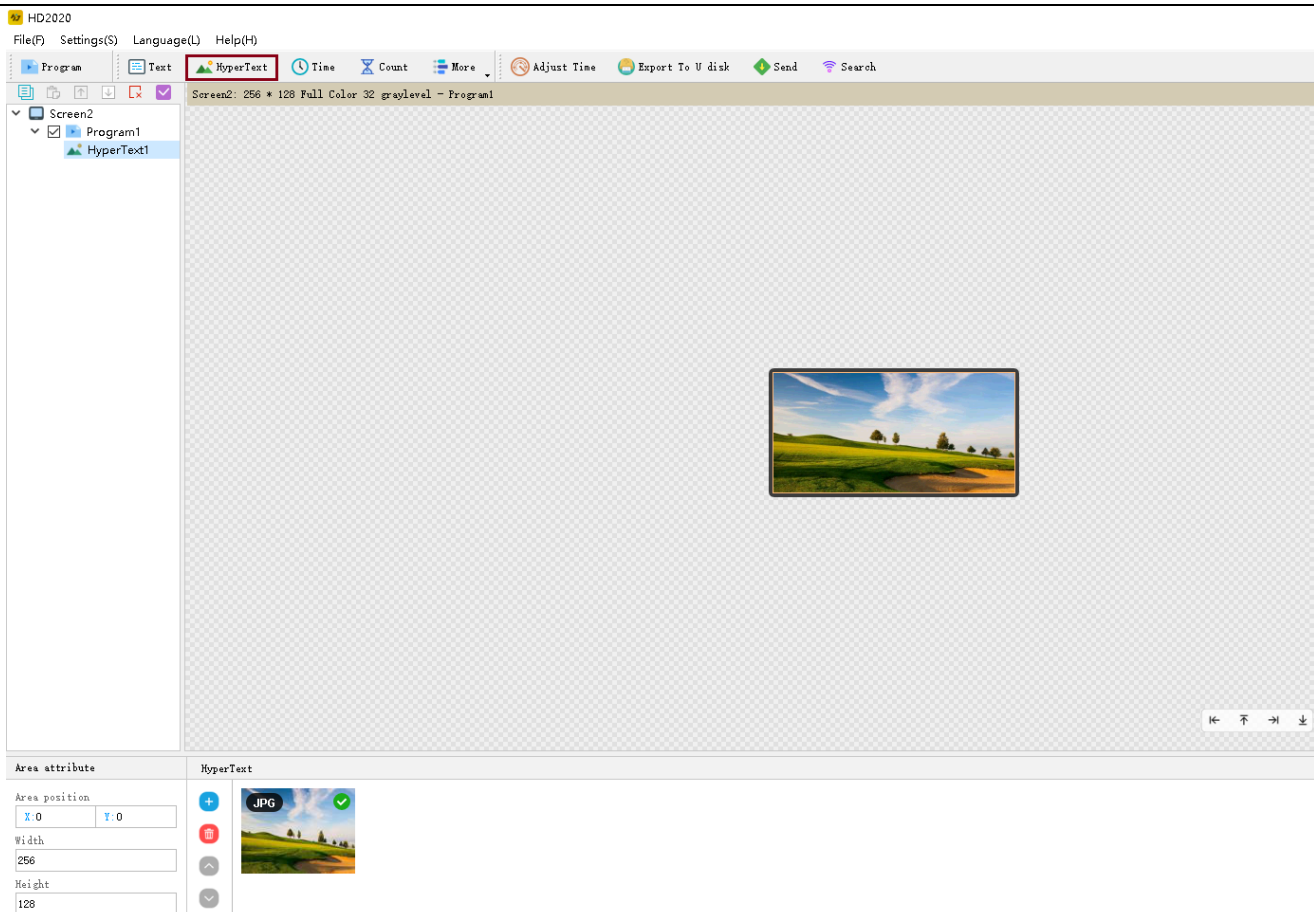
HD2020

File(F) Settings(S) Language(L) Help(H)

Program Text HyperText Time Count More Adjust Time Export To U disk Send Search

Screen2
Program1
HyperText1

Screen2: 256 * 128 Full Color 32 graylevel - Program1

Area attribute

HyperText

Area position

X:0 Y:0

Width

256

Height

128

JPG